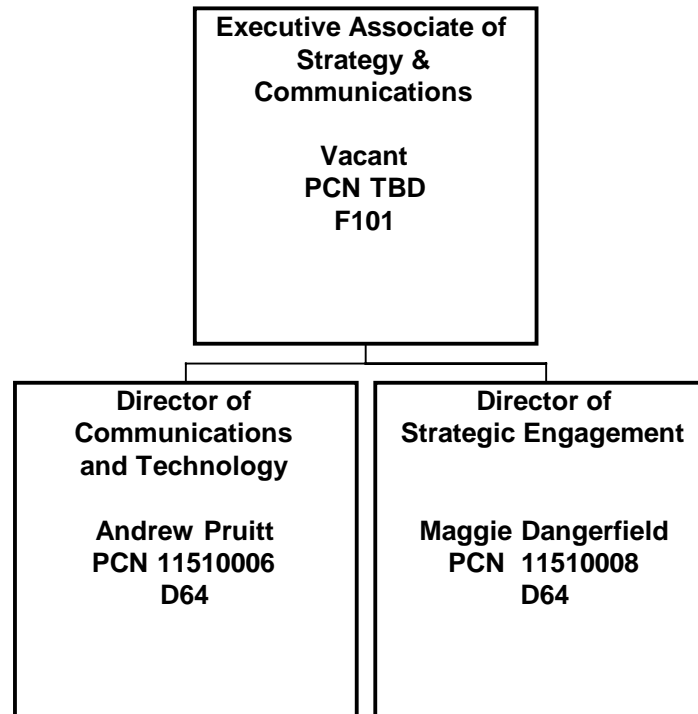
Executive Associate of Strategy & Communications

Vacant
PCN TBD
F101

Director of Communications and Technology

Andrew Pruitt
PCN 11510006
D64

Director of Strategic Engagement

Maggie Dangerfield
PCN 11510008
D64